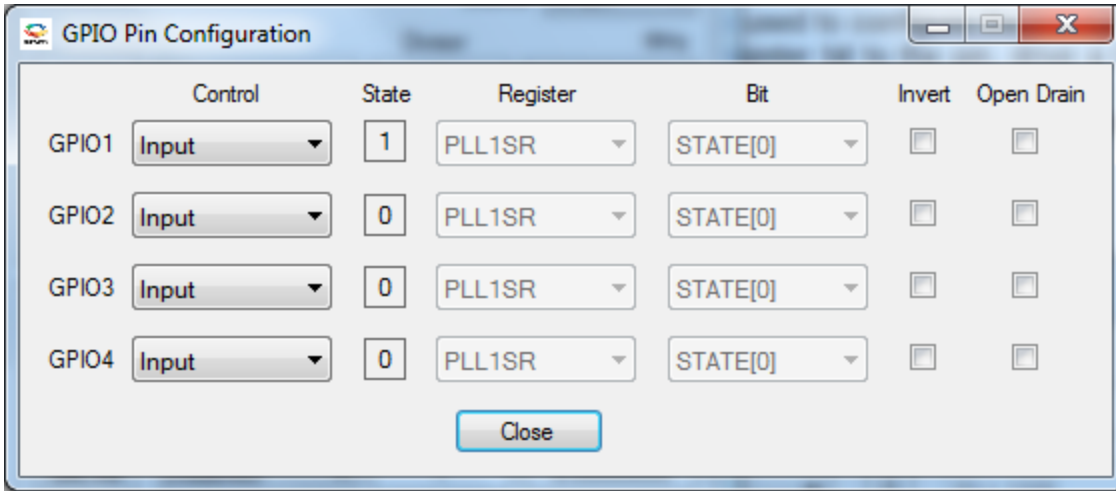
GPIO Pin Configuration

|  | Control | State | Register | Bit | Invert | Open Drain |
|---|---|---|---|---|---|---|
| GPIO1 | Input | 1 | PLL1SR | STATE[0] |  |  |
| GPIO2 | Input | 0 | PLL1SR | STATE[0] |  |  |
| GPIO3 | Input | 0 | PLL1SR | STATE[0] |  |  |
| GPIO4 | Input | 0 | PLL1SR | STATE[0] |  |  |

Close